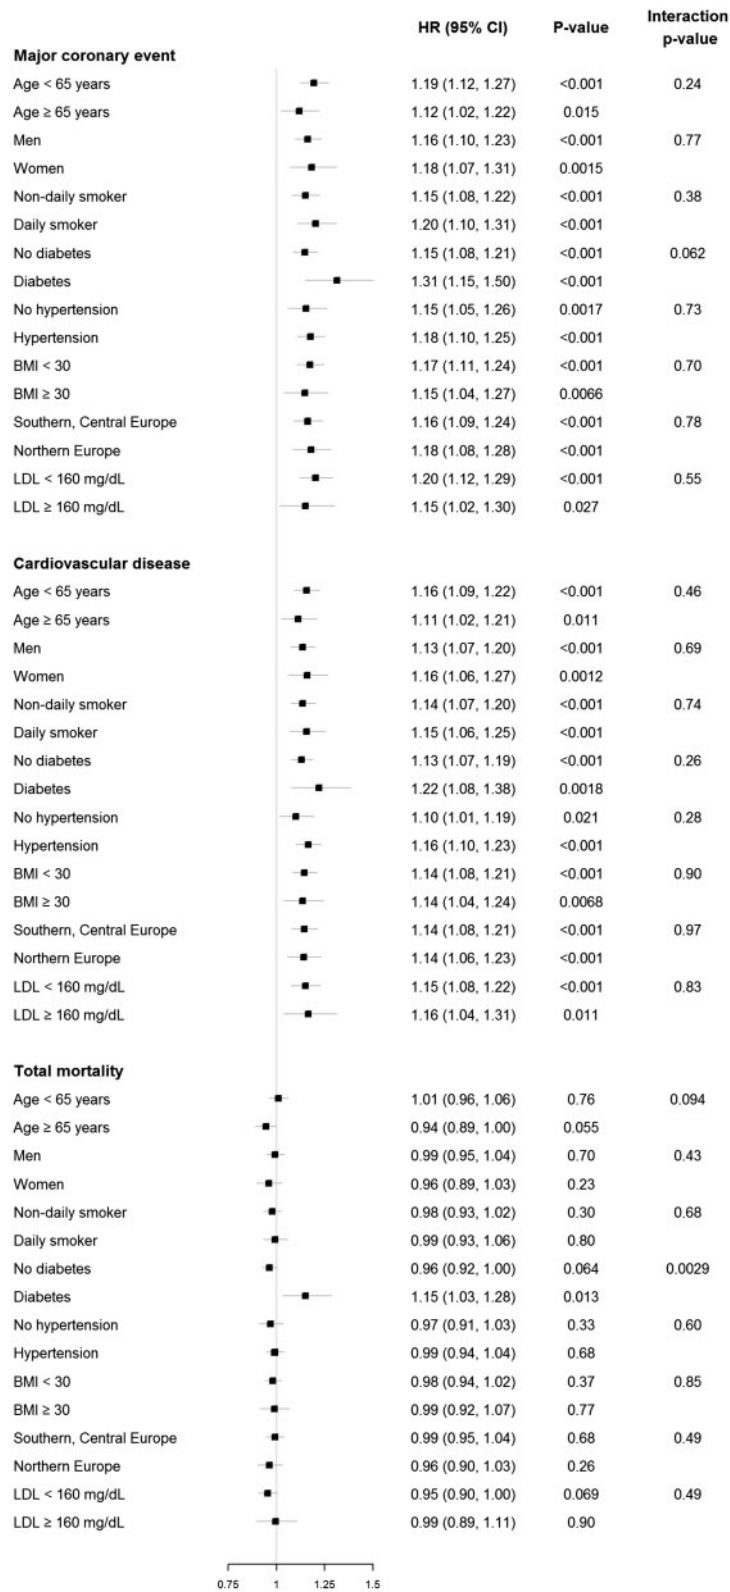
| | HR (95% CI) | P-value | Interaction p-value |
|---|---|---|---|
| **Major coronary event** | | | |
| Age < 65 years | 1.19 (1.12, 1.27) | <0.001 | 0.24 |
| Age ≥ 65 years | 1.12 (1.02, 1.22) | 0.015 | |
| Men | 1.16 (1.10, 1.23) | <0.001 | 0.77 |
| Women | 1.18 (1.07, 1.31) | 0.0015 | |
| Non-daily smoker | 1.15 (1.08, 1.22) | <0.001 | 0.38 |
| Daily smoker | 1.20 (1.10, 1.31) | <0.001 | |
| No diabetes | 1.15 (1.08, 1.21) | <0.001 | 0.062 |
| Diabetes | 1.31 (1.15, 1.50) | <0.001 | |
| No hypertension | 1.15 (1.05, 1.26) | 0.0017 | 0.73 |
| Hypertension | 1.18 (1.10, 1.25) | <0.001 | |
| BMI < 30 | 1.17 (1.11, 1.24) | <0.001 | 0.70 |
| BMI ≥ 30 | 1.15 (1.04, 1.27) | 0.0066 | |
| Southern, Central Europe | 1.16 (1.09, 1.24) | <0.001 | 0.78 |
| Northern Europe | 1.18 (1.08, 1.28) | <0.001 | |
| LDL < 160 mg/dL | 1.20 (1.12, 1.29) | <0.001 | 0.55 |
| LDL ≥ 160 mg/dL | 1.15 (1.02, 1.30) | 0.027 | |
| **Cardiovascular disease** | | | |
| Age < 65 years | 1.16 (1.09, 1.22) | <0.001 | 0.46 |
| Age ≥ 65 years | 1.11 (1.02, 1.21) | 0.011 | |
| Men | 1.13 (1.07, 1.20) | <0.001 | 0.69 |
| Women | 1.16 (1.06, 1.27) | 0.0012 | |
| Non-daily smoker | 1.14 (1.07, 1.20) | <0.001 | 0.74 |
| Daily smoker | 1.15 (1.06, 1.25) | <0.001 | |
| No diabetes | 1.13 (1.07, 1.19) | <0.001 | 0.26 |
| Diabetes | 1.22 (1.08, 1.38) | 0.0018 | |
| No hypertension | 1.10 (1.01, 1.19) | 0.021 | 0.28 |
| Hypertension | 1.16 (1.10, 1.23) | <0.001 | |
| BMI < 30 | 1.14 (1.08, 1.21) | <0.001 | 0.90 |
| BMI ≥ 30 | 1.14 (1.04, 1.24) | 0.0068 | |
| Southern, Central Europe | 1.14 (1.08, 1.21) | <0.001 | 0.97 |
| Northern Europe | 1.14 (1.06, 1.23) | <0.001 | |
| LDL < 160 mg/dL | 1.15 (1.08, 1.22) | <0.001 | 0.83 |
| LDL ≥ 160 mg/dL | 1.16 (1.04, 1.31) | 0.011 | |
| **Total mortality** | | | |
| Age < 65 years | 1.01 (0.96, 1.06) | 0.76 | 0.094 |
| Age ≥ 65 years | 0.94 (0.89, 1.00) | 0.055 | |
| Men | 0.99 (0.95, 1.04) | 0.70 | 0.43 |
| Women | 0.96 (0.89, 1.03) | 0.23 | |
| Non-daily smoker | 0.98 (0.93, 1.02) | 0.30 | 0.68 |
| Daily smoker | 0.99 (0.93, 1.06) | 0.80 | |
| No diabetes | 0.96 (0.92, 1.00) | 0.064 | 0.0029 |
| Diabetes | 1.15 (1.03, 1.28) | 0.013 | |
| No hypertension | 0.97 (0.91, 1.03) | 0.33 | 0.60 |
| Hypertension | 0.99 (0.94, 1.04) | 0.68 | |
| BMI < 30 | 0.98 (0.94, 1.02) | 0.37 | 0.85 |
| BMI ≥ 30 | 0.99 (0.92, 1.07) | 0.77 | |
| Southern, Central Europe | 0.99 (0.95, 1.04) | 0.68 | 0.49 |
| Northern Europe | 0.96 (0.90, 1.03) | 0.26 | |
| LDL < 160 mg/dL | 0.95 (0.90, 1.00) | 0.069 | 0.49 |
| LDL ≥ 160 mg/dL | 0.99 (0.89, 1.11) | 0.90 | |

0.75 1 1.25 1.5